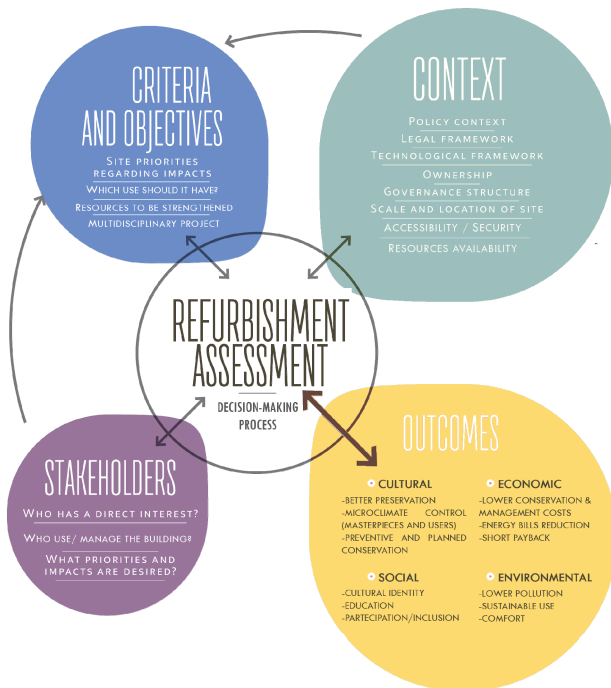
CRITERIA AND OBJECTIVES

Site priorities regarding impacts
Which use should it have?
Resources to be strengthened
Multidisciplinary project

CONTEXT

Policy context
Legal framework
Technological framework
Ownership
Governance structure
Scale and location of site
Accessibility / Security
Resources availability

REFURBISHMENT ASSESSMENT

DECISION-MAKING PROCESS

STAKEHOLDERS

Who has a direct interest?
Who use/ manage the building?
What priorities and impacts are desired?

OUTCOMES

CULTURAL
-BETTER PRESERVATION
-MICROCLIMATE CONTROL (MASTERPIECES AND USERS)
-PREVENTIVE AND PLANNED CONSERVATION

ECONOMIC
-LOWER CONSERVATION & MANAGEMENT COSTS
-ENERGY BILLS REDUCTION
-SHORT PAYBACK

SOCIAL
-CULTURAL IDENTITY
-EDUCATION
-PARTECIPATION/INCLUSION

ENVIRONMENTAL
-LOWER POLLUTION
-SUSTAINABLE USE
-COMFORT